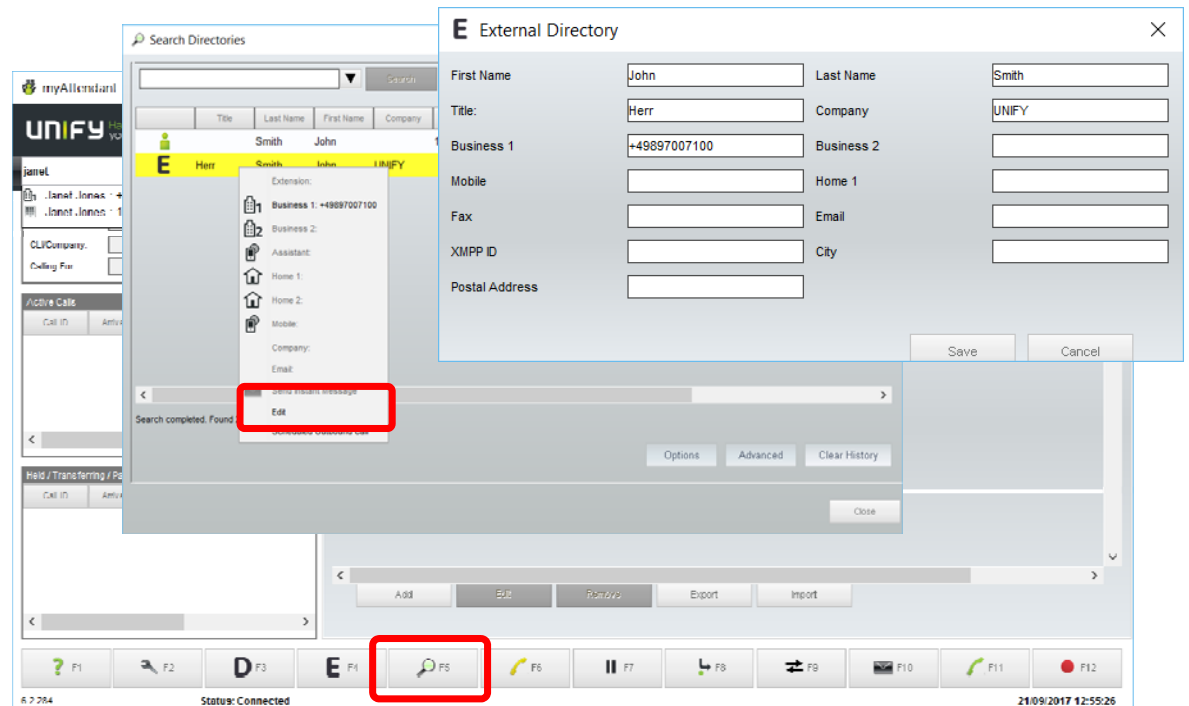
E External Directory

First Name John
Last Name Smith
Title: Herr
Company UNIFY
Business 1 +49897007100
Business 2
Mobile
Home 1
Fax
Email
XMPP ID
City
Postal Address

Save
Cancel

Search Directories

Search

| | Title | Last Name | First Name | Company |
|---|---|---|---|---|
| | | Smith | John | |
| E | Herr | Smith | John | UNIFY |

Extension:
Business 1: +49897007100
Business 2:
Assistant:
Home 1:
Home 2:
Mobile:
Company:
Email:
Send Instant Message
Edit
Scheduled Outbound call

Search completed. Found

Options
Advanced
Clear History
Close

myAttendant
UNIFY
janet
Janet Jones
Janet Jones
CLI/Company.
Calling For
Active Calls
Call ID
Held / Transferring
Call ID

Add
Edit
Remove
Export
Import

F1
F2
D F3
E F4
F5
F6
F7
F8
F9
F10
F11
F12

6.2.284
Status: Connected
21/09/2017 12:55:26